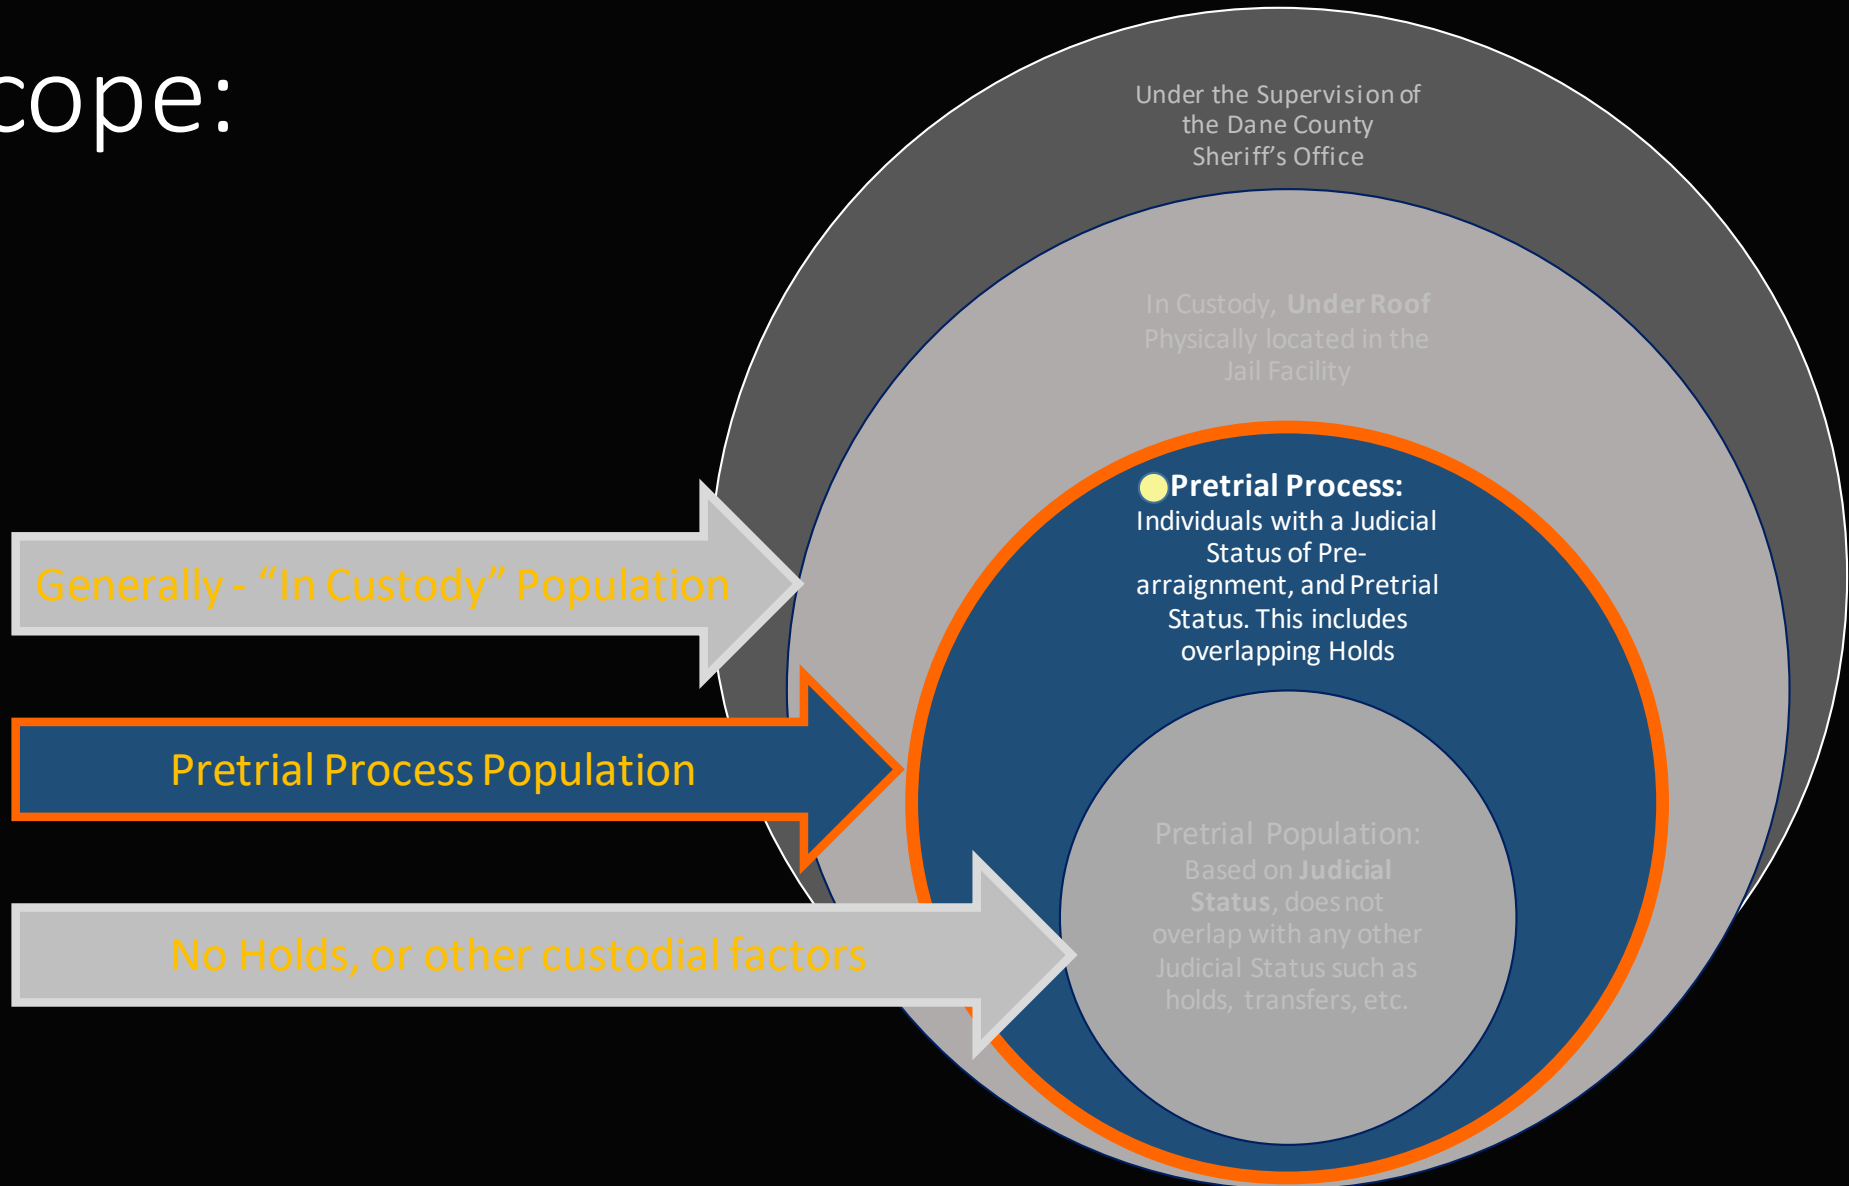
cope:

Under the Supervision of the Dane County Sheriff's Office

In Custody, **Under Roof** Physically located in the Jail Facility

**Pretrial Process:** Individuals with a Judicial Status of Pre-arraignment, and Pretrial Status. This includes overlapping Holds

Pretrial Population: Based on **Judicial Status**, does not overlap with any other Judicial Status such as holds, transfers, etc.

Generally - "In Custody" Population

Pretrial Process Population

No Holds, or other custodial factors